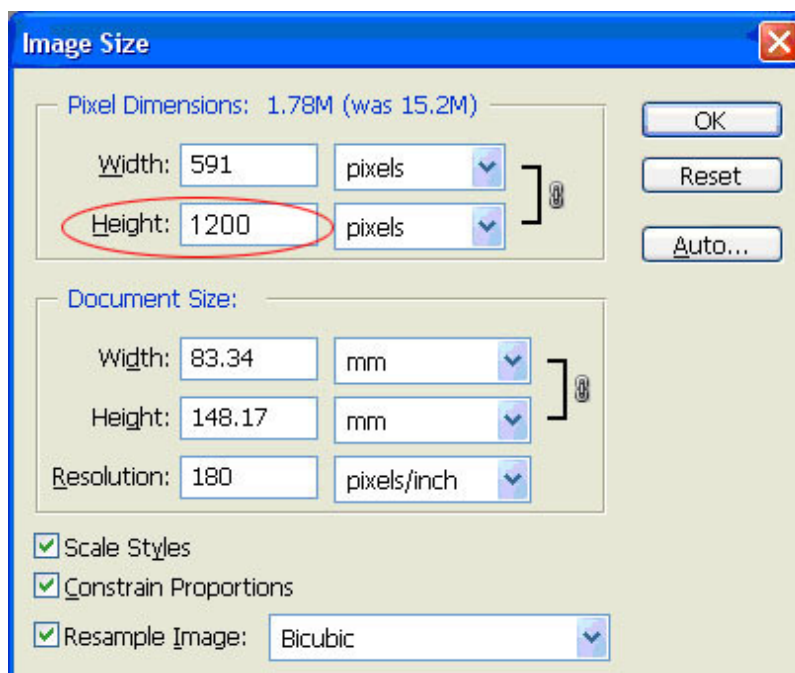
Image Size

Pixel Dimensions: 1.78M (was 15.2M)

Width: 591 pixels

Height: 1200 pixels

OK

Reset

Auto...

Document Size:

Width: 83.34 mm

Height: 148.17 mm

Resolution: 180 pixels/inch

Scale Styles

Constrain Proportions

Resample Image: Bicubic